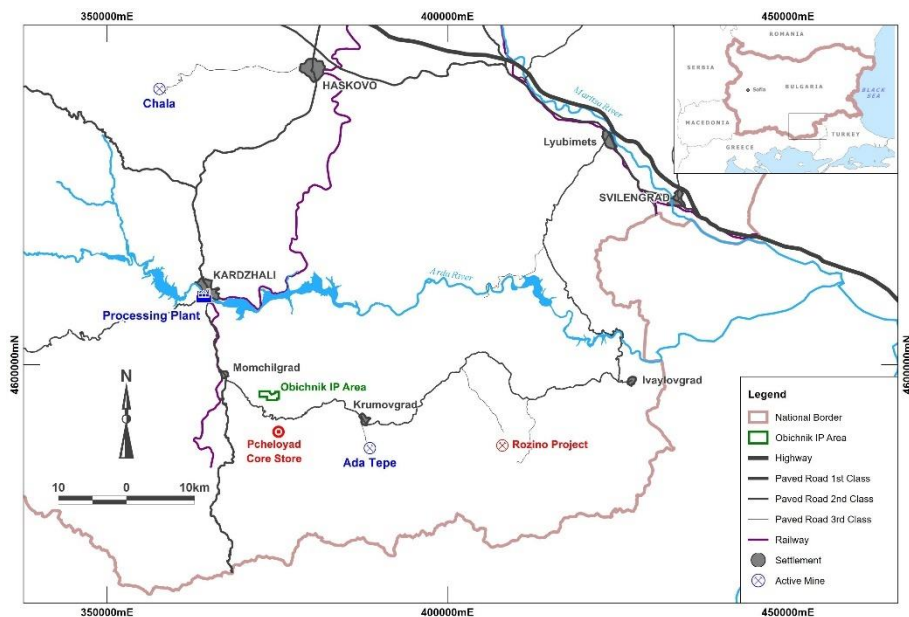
350000mE
400000mE
450000mE

ROMANIA
SERBIA
Sofia
BULGARIA
BLACK SEA
MACEDONIA
TURKEY
GREECE

Chala
HASKOVO
Maritsa River
Lyubimets
SVILENGRAD
KARDZHALI
Arda River
Processing Plant
4600000mN
4600000mN
N
Momchilgrad
Obichnik IP Area
Ivaylovgrad
Krumovgrad
Pcheloyad Core Store
Ada Tepe
Rozino Project
10
0
10km

Legend
National Border
Obichnik IP Area
Highway
Paved Road 1st Class
Paved Road 2nd Class
Paved Road 3rd Class
Railway
Settlement
Active Mine

350000mE
400000mE
450000mE